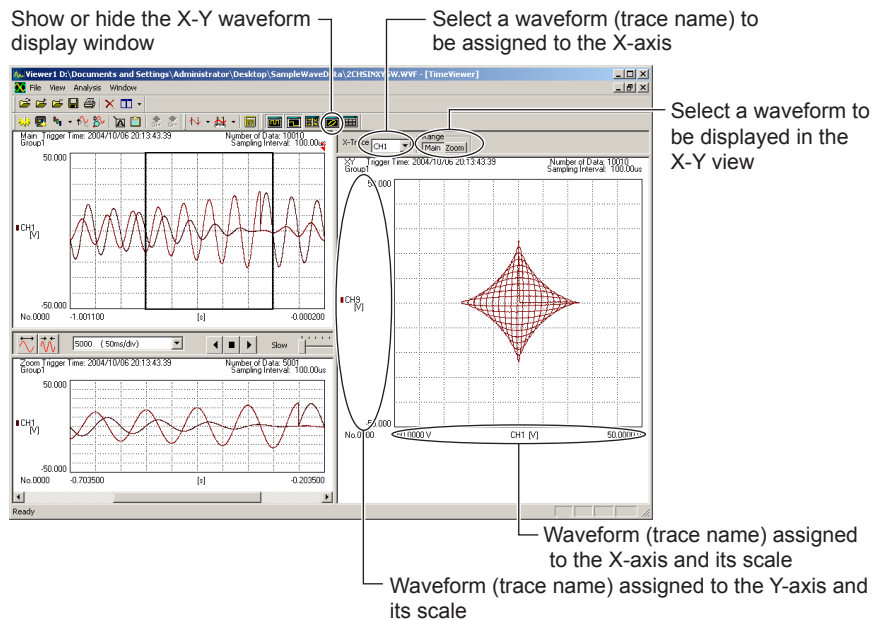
Show or hide the X-Y waveform display window

Select a waveform (trace name) to be assigned to the X-axis

Select a waveform to be displayed in the X-Y view

Viewer1 D:\Documents and Settings\Administrator\Desktop\SampleWaveData\2CHSINXY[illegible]W.WVF - [TimeViewer]

File View Analysis Window

Main Trigger Time: 2004/10/06 20:13:43.39 Group1

Number of Data: 10010 Sampling Interval: 100.00us

50.000

CH1 [V]

-50.000

No.0000 -1.001100 [s] -0.000200

5000 ( 50ms/div)

Slow

Zoom Trigger Time: 2004/10/06 20:13:43.39 Group1

Number of Data: 5001 Sampling Interval: 100.00us

50.000

CH1 [V]

-50.000

No.0000 -0.703500 [s] -0.203500

X-Tr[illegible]ce CH1

Range Main Zoom

XY Trigger Time: 2004/10/06 20:13:43.39 Group1

Number of Data: 10010 Sampling Interval: 100.00us

5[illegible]

CH3 [V]

-5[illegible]

No.0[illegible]00 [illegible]0.0000 V CH1 [V] 50.0000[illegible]

Ready

Waveform (trace name) assigned to the X-axis and its scale

Waveform (trace name) assigned to the Y-axis and its scale